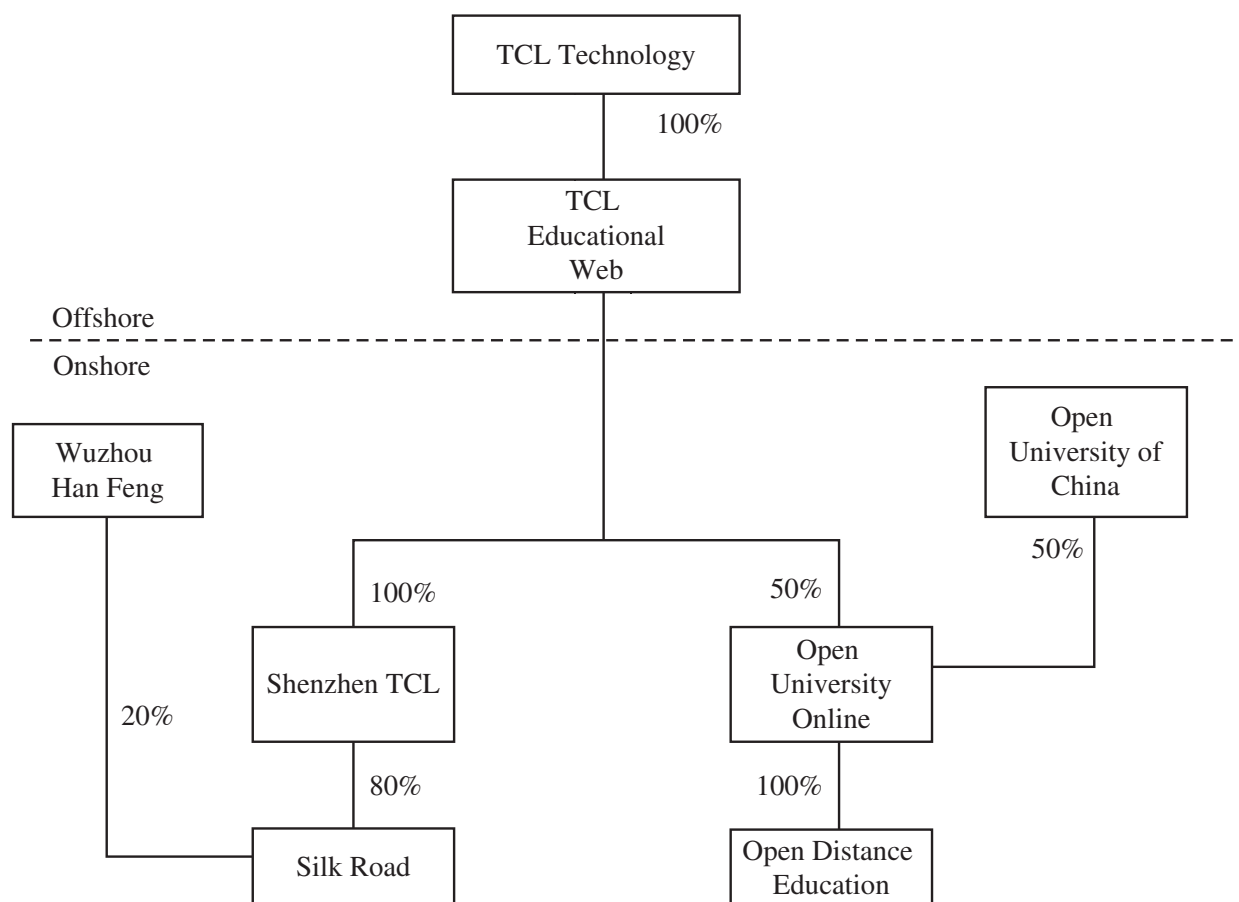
TCL Technology

100%

TCL Educational Web

Offshore

Onshore

Wuzhou Han Feng

Open University of China

50%

100%

50%

Shenzhen TCL

Open University Online

20%

80%

100%

Silk Road

Open Distance Education